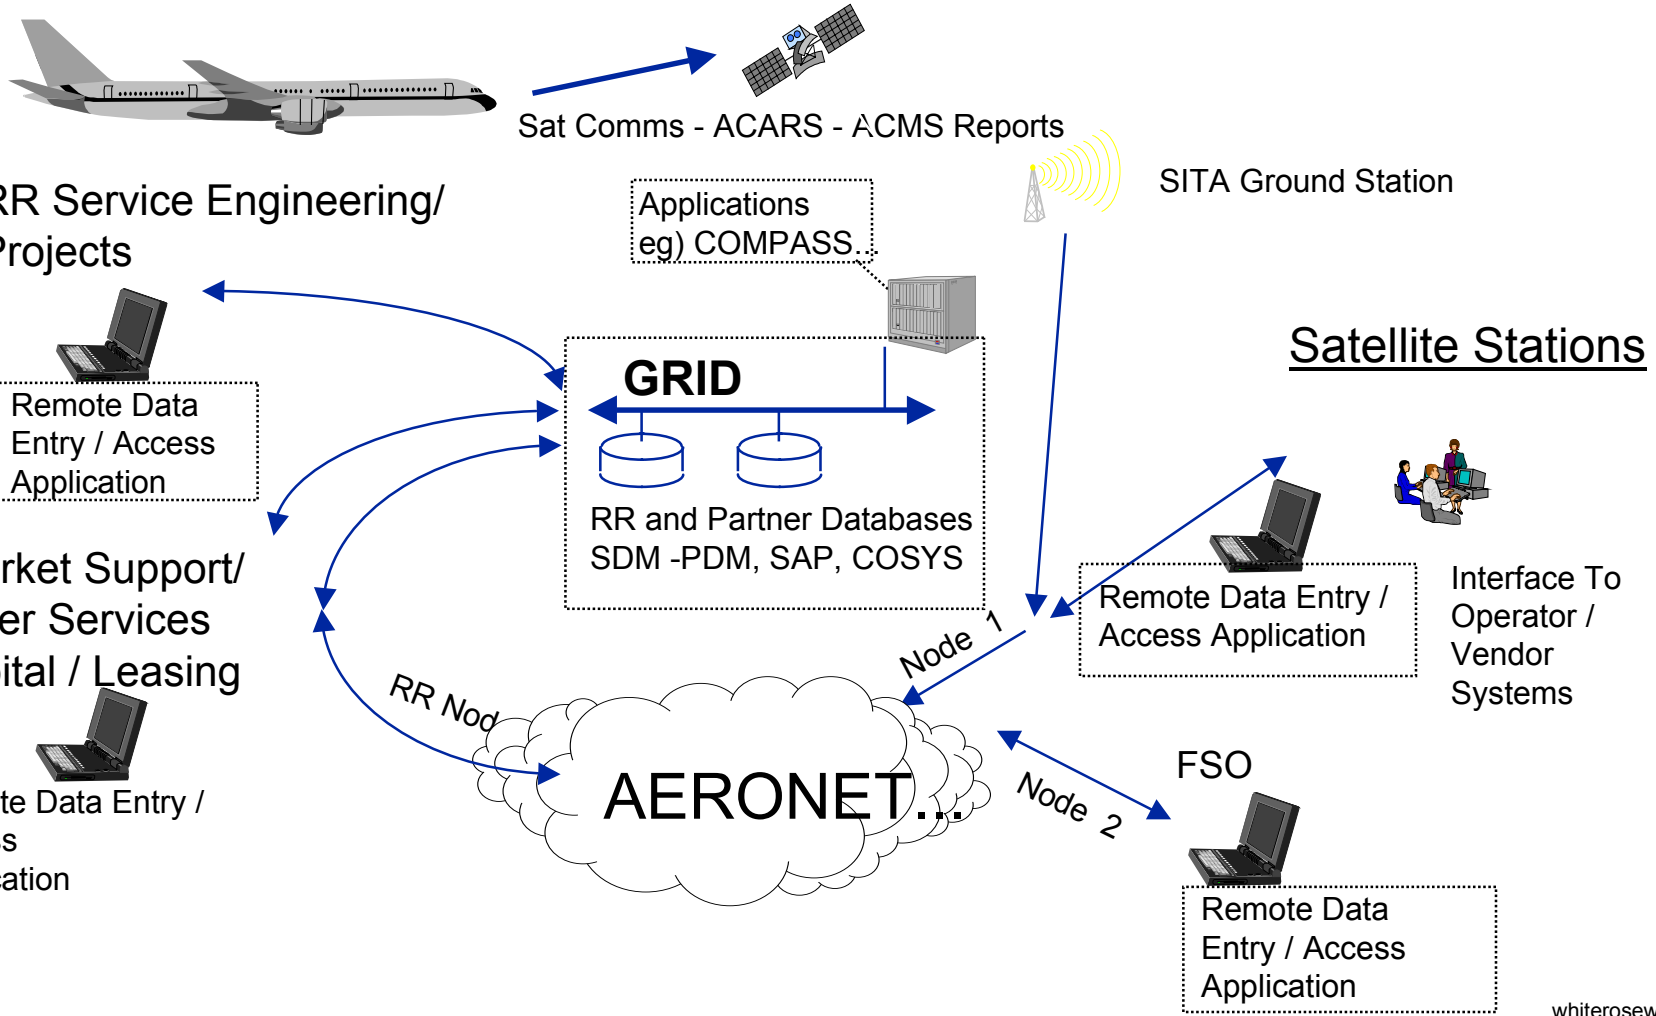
Sat Comms - ACARS - ACMS Reports

SITA Ground Station

RR Service Engineering/ Projects

Applications eg) COMPASS..

Remote Data Entry / Access Application

GRID

RR and Partner Databases SDM -PDM, SAP, COSYS

Satellite Stations

rket Support/ er Services ital / Leasing

Remote Data Entry / Access Application

Interface To Operator / Vendor Systems

Node 1

RR Nod

AERONET...

FSO

Node 2

te Data Entry / s cation

Remote Data Entry / Access Application

whiterosew